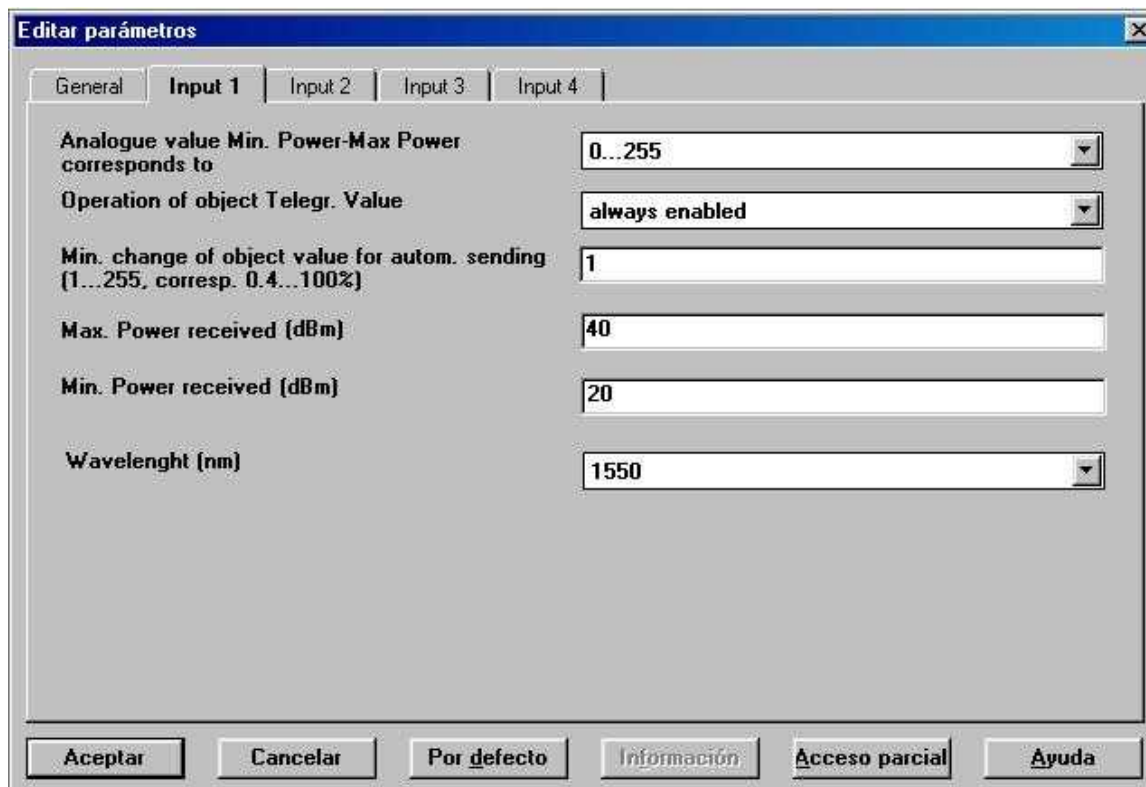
Editar parámetros

General | Input 1 | Input 2 | Input 3 | Input 4

Analogue value Min. Power-Max Power corresponds to
0...255

Operation of object Telegr. Value
always enabled

Min. change of object value for autom. sending (1...255, corresp. 0.4...100%)
1

Max. Power received (dBm)
40

Min. Power received (dBm)
20

Wavelenght (nm)
1550

Aceptar | Cancelar | Por defecto | Información | Acceso parcial | Ayuda